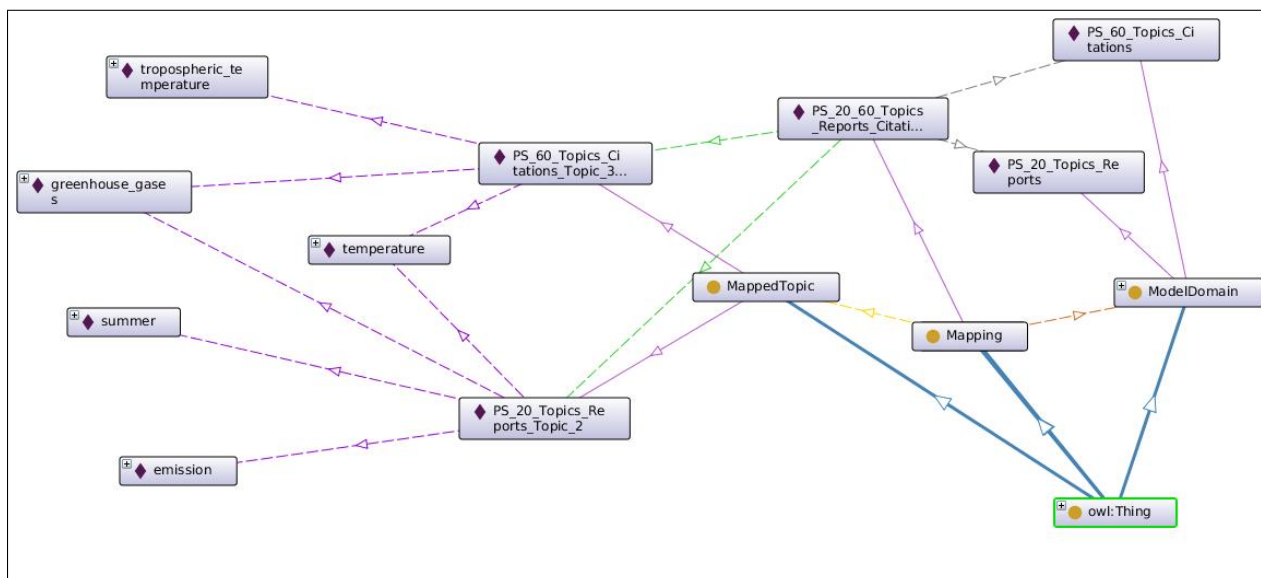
PS_60_Topics_Citations

tropospheric_temperature

PS_20_60_Topics_Reports_Citati...

PS_60_Topics_Citations_Topic_3...

PS_20_Topics_Reports

greenhouse_gases

temperature

MappedTopic

ModelDomain

summer

Mapping

PS_20_Topics_Reports_Topic_2

emission

owl:Thing